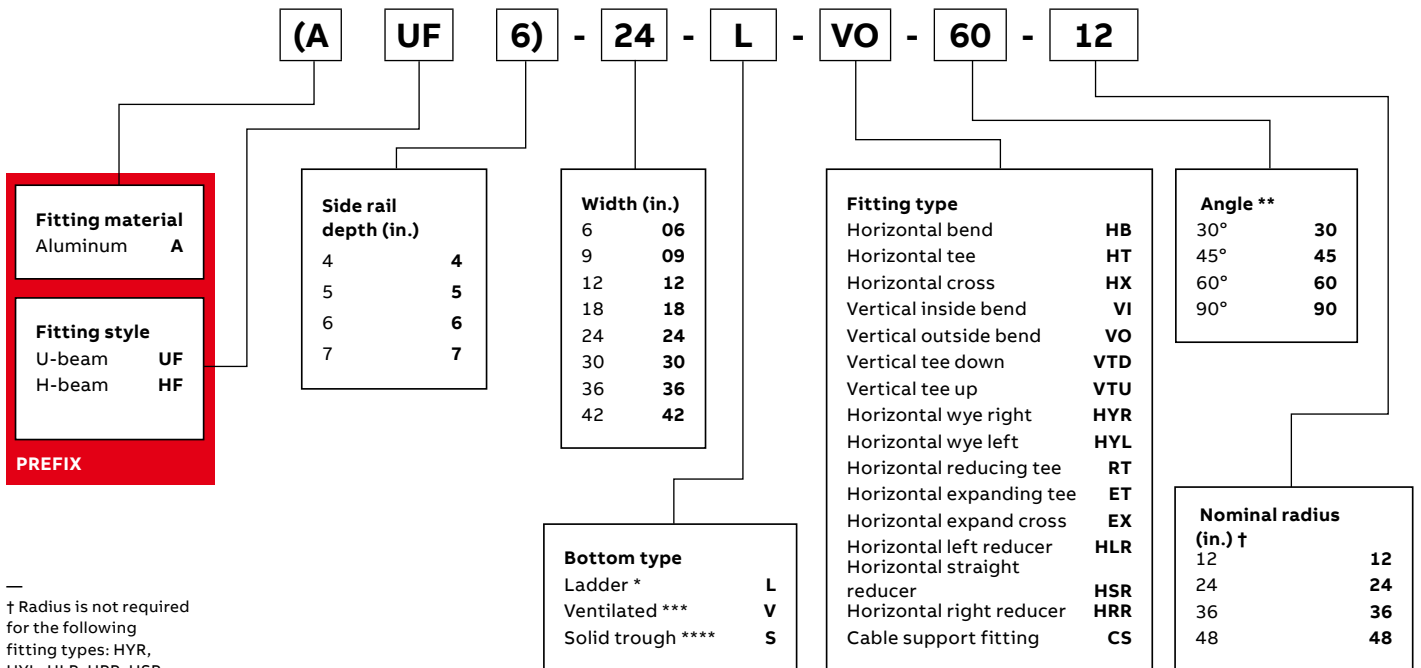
(A UF 6) - 24 - L - VO - 60 - 12

Fitting material
Aluminum **A**

Fitting style
U-beam **UF**
H-beam **HF**

PREFIX

Side rail depth (in.)
4 **4**
5 **5**
6 **6**
7 **7**

Width (in.)
6 **06**
9 **09**
12 **12**
18 **18**
24 **24**
30 **30**
36 **36**
42 **42**

Bottom type
Ladder * **L**
Ventilated *** **V**
Solid trough **** **S**

Fitting type
Horizontal bend **HB**
Horizontal tee **HT**
Horizontal cross **HX**
Vertical inside bend **VI**
Vertical outside bend **VO**
Vertical tee down **VTD**
Vertical tee up **VTU**
Horizontal wye right **HYR**
Horizontal wye left **HYL**
Horizontal reducing tee **RT**
Horizontal expanding tee **ET**
Horizontal expand cross **EX**
Horizontal left reducer **HLR**
Horizontal straight reducer **HSR**
Horizontal right reducer **HRR**
Cable support fitting **CS**

Angle **
30° **30**
45° **45**
60° **60**
90° **90**

Nominal radius (in.) †
12 **12**
24 **24**
36 **36**
48 **48**

—
† Radius is not required for the following fitting types: HYR, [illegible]